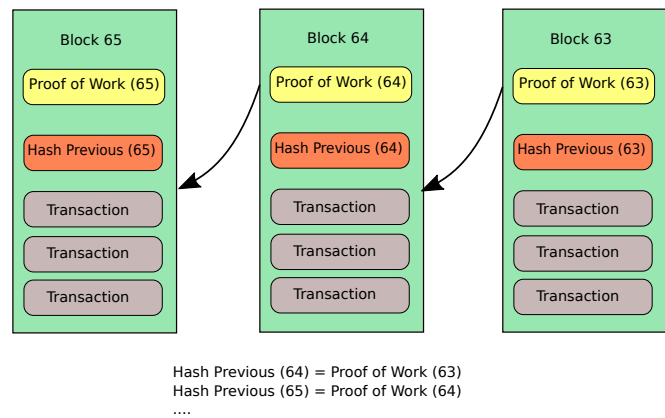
Block 65

Proof of Work (65)

Hash Previous (65)

Transaction

Transaction

Transaction

Block 64

Proof of Work (64)

Hash Previous (64)

Transaction

Transaction

Transaction

Block 63

Proof of Work (63)

Hash Previous (63)

Transaction

Transaction

Transaction

Hash Previous (64) = Proof of Work (63)
Hash Previous (65) = Proof of Work (64)
....